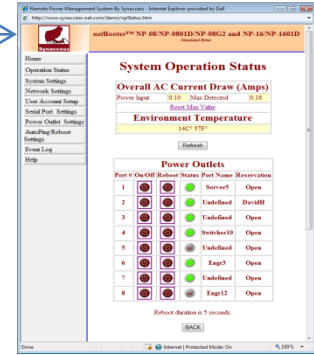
Remote Power Management System By Synaccess - Internet Explorer provided by Dell

http://www.synaccess-net.com/demo/spStatus.htm

Synaccess

netBooter™ NP-08/NP-0801D/NP-08G2 and NP-16/NP-1601D
Simulated Demo

Home
Operation Status
System Settings
Network Settings
User Account Setup
Serial Port Settings
Power Outlet Settings
AutoPing/Reboot Settings
Event Log
Help

System Operation Status

Overall AC Current Draw (Amps)

| Power Input | 0.10 | Max Detected | 0.18 |
|---|---|---|---|

Reset Max Value

Environment Temperature

14C° 57F°

Refresh

Power Outlets

| Port # | On/Off | Reboot | Status | Port Name | Reservation |
|---|---|---|---|---|---|
| 1 | | | | Server5 | Open |
| 2 | | | | Undefined | DavidH |
| 3 | | | | Undefined | Open |
| 4 | | | | Switcher10 | Open |
| 5 | | | | Undefined | Open |
| 6 | | | | Enge3 | Open |
| 7 | | | | Undefined | Open |
| 8 | | | | Enge12 | Open |

Reboot duration is 5 seconds.

BACK

Done | Internet | Protected Mode: On | 100%